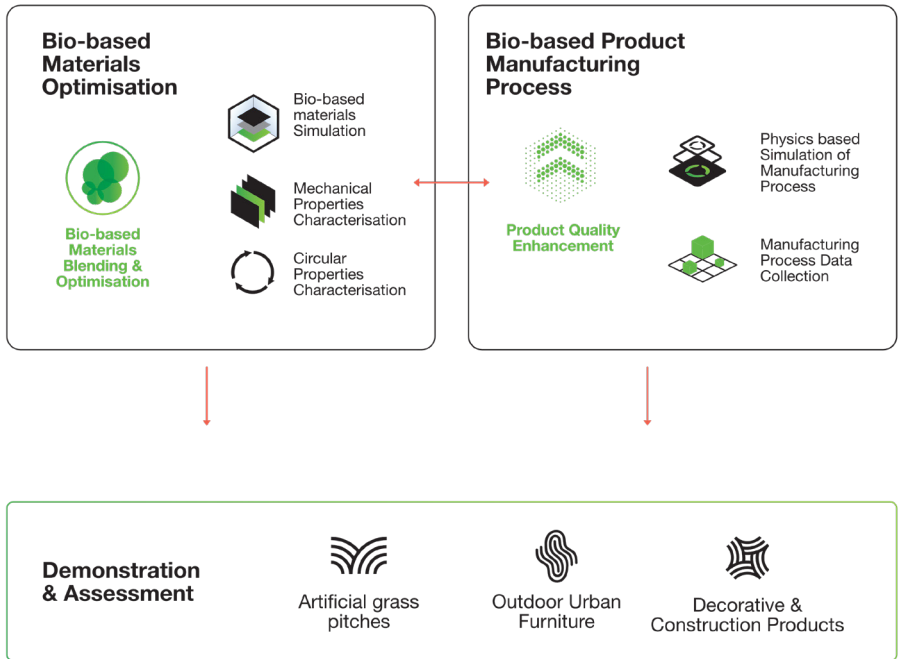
Bio-based Materials Optimisation

Bio-based Materials Blending & Optimisation

Bio-based materials Simulation

Mechanical Properties Characterisation

Circular Properties Characterisation

Bio-based Product Manufacturing Process

Product Quality Enhancement

Physics based Simulation of Manufacturing Process

Manufacturing Process Data Collection

Demonstration & Assessment

Artificial grass pitches

Outdoor Urban Furniture

Decorative & Construction Products